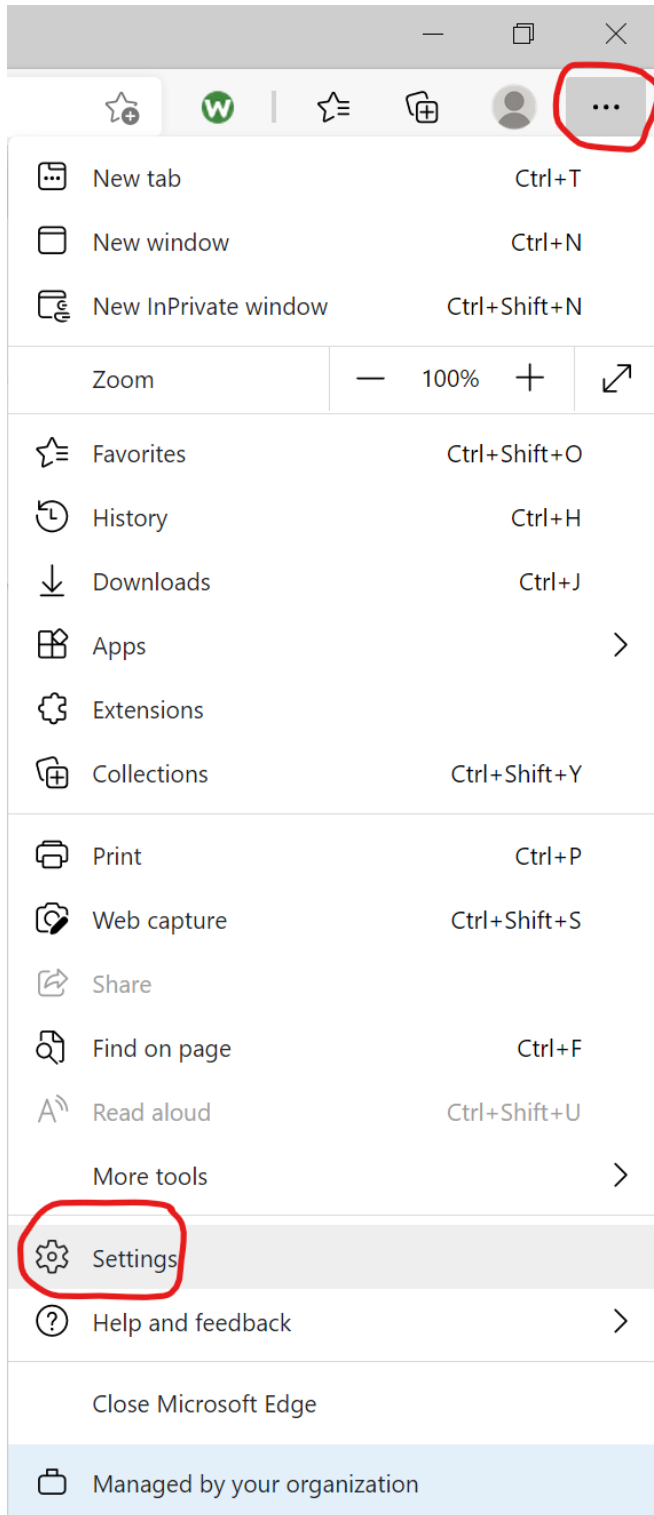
W

...

New tab Ctrl+T

New window Ctrl+N

New InPrivate window Ctrl+Shift+N

Zoom — 100% +

Favorites Ctrl+Shift+O

History Ctrl+H

Downloads Ctrl+J

Apps

Extensions

Collections Ctrl+Shift+Y

Print Ctrl+P

Web capture Ctrl+Shift+S

Share

Find on page Ctrl+F

Read aloud Ctrl+Shift+U

More tools

Settings

Help and feedback

Close Microsoft Edge

Managed by your organization